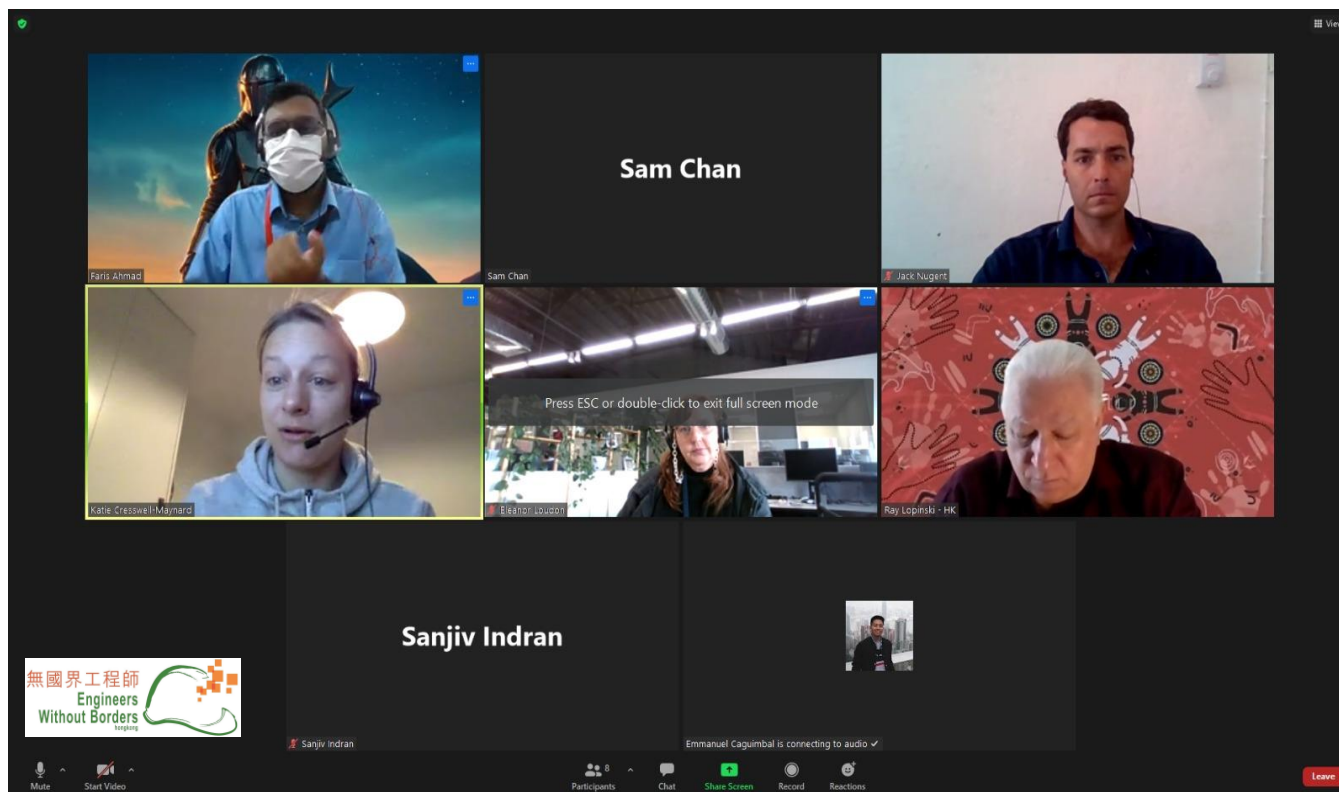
View

Sam Chan

Faris Ahmad

Sam Chan

Jack Nugent

Press ESC or double-click to exit full screen mode

Katie Cresswell-Maynard

Eleanor Loudon

Ray Lopinski - HK

Sanjiv Indran

無國界工程師
Engineers Without Borders
hongkong

Sanjiv Indran

Emmanuel Caguimbal is connecting to audio ✓

Mute

Start Video

Participants 8

Chat

Share Screen

Record

Reactions

Leave